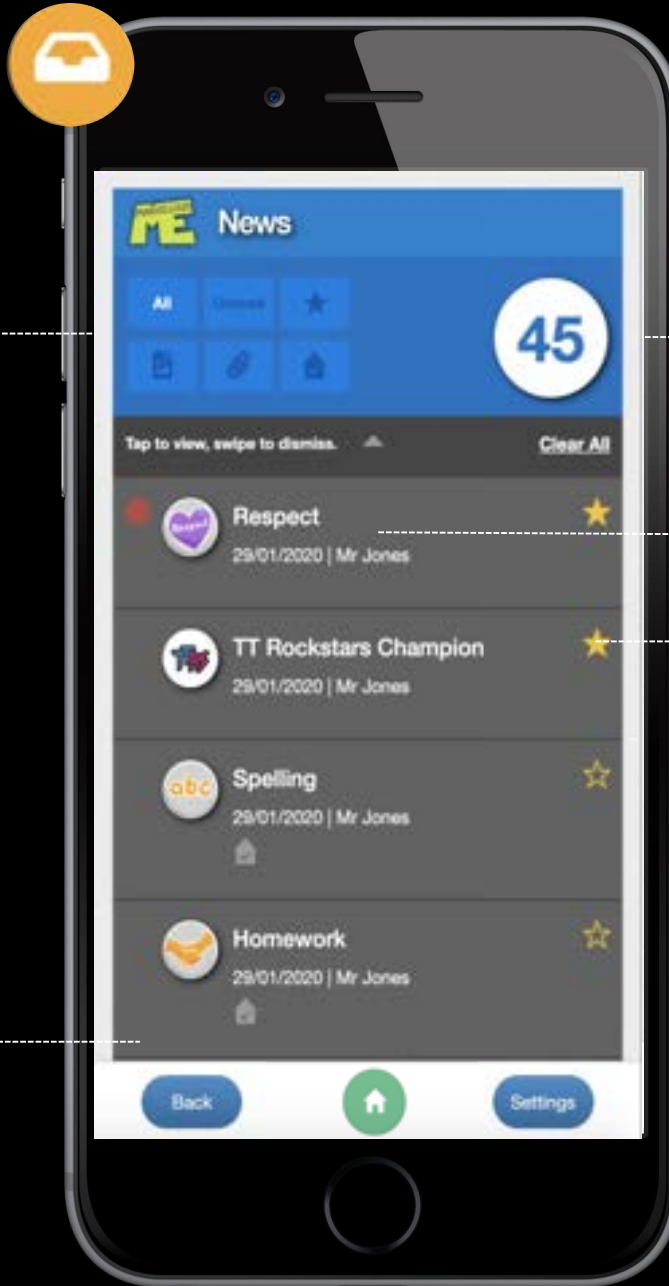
ME News

All

Unread

45

Tap to view, swipe to dismiss.

Clear All

Respect

29/01/2020 | Mr Jones

TT Rockstars Champion

29/01/2020 | Mr Jones

Spelling

29/01/2020 | Mr Jones

Homework

29/01/2020 | Mr Jones

Back

Settings